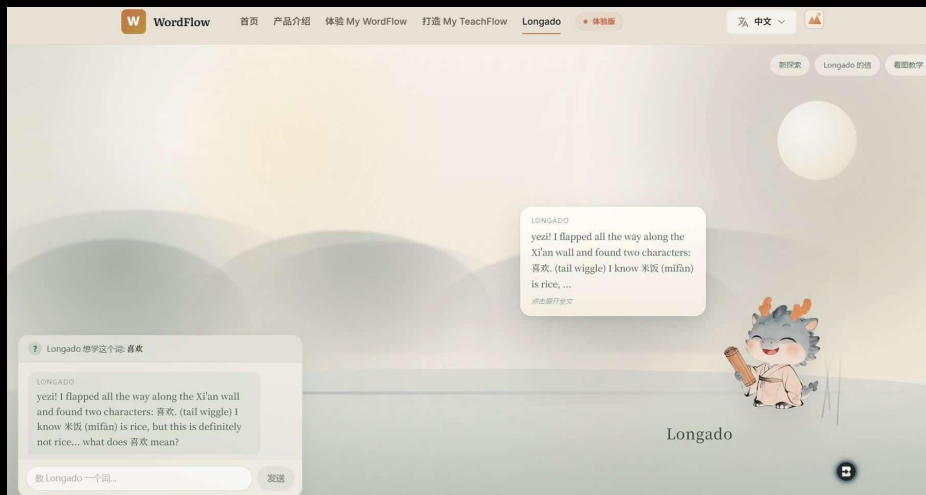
W WordFlow 首页 产品介绍 体验 My WordFlow 打造 My TeachFlow Longado • 体验版

中文

新探索 Longado 的信 看图教学

LONGADO
yezi! I flapped all the way along the Xi'an wall and found two characters: 喜欢. (tail wiggle) I know 米饭 (mifàn) is rice, ...
点击展开全文

? Longado 想学这个词: 喜欢

LONGADO
yezi! I flapped all the way along the Xi'an wall and found two characters: 喜欢. (tail wiggle) I know 米饭 (mifàn) is rice, but this is definitely not rice... what does 喜欢 mean?

教 Longado 一个词...
发送

Longado